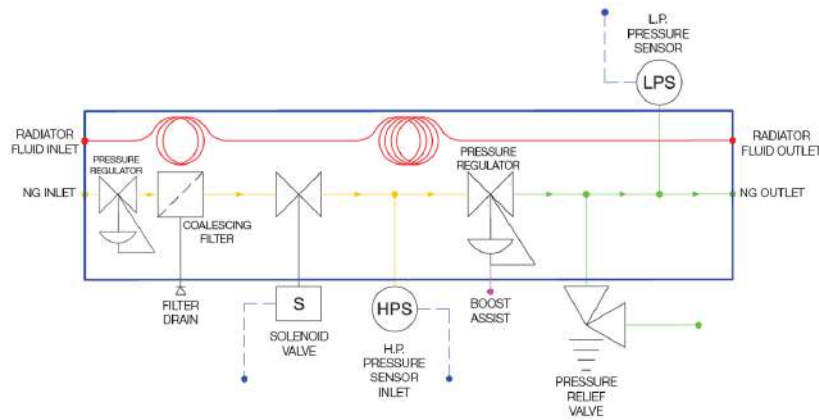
L.P.
PRESSURE
SENSOR

LPS

RADIATOR
FLUID INLET

RADIATOR
FLUID OUTLET

PRESSURE
REGULATOR

PRESSURE
REGULATOR

NG INLET

NG OUTLET

COALESCING
FILTER

FILTER
DRAIN

S

SOLENOID
VALVE

HPS

H.P.
PRESSURE
SENSOR
INLET

BOOST
ASSIST

PRESSURE
RELIEF
VALVE